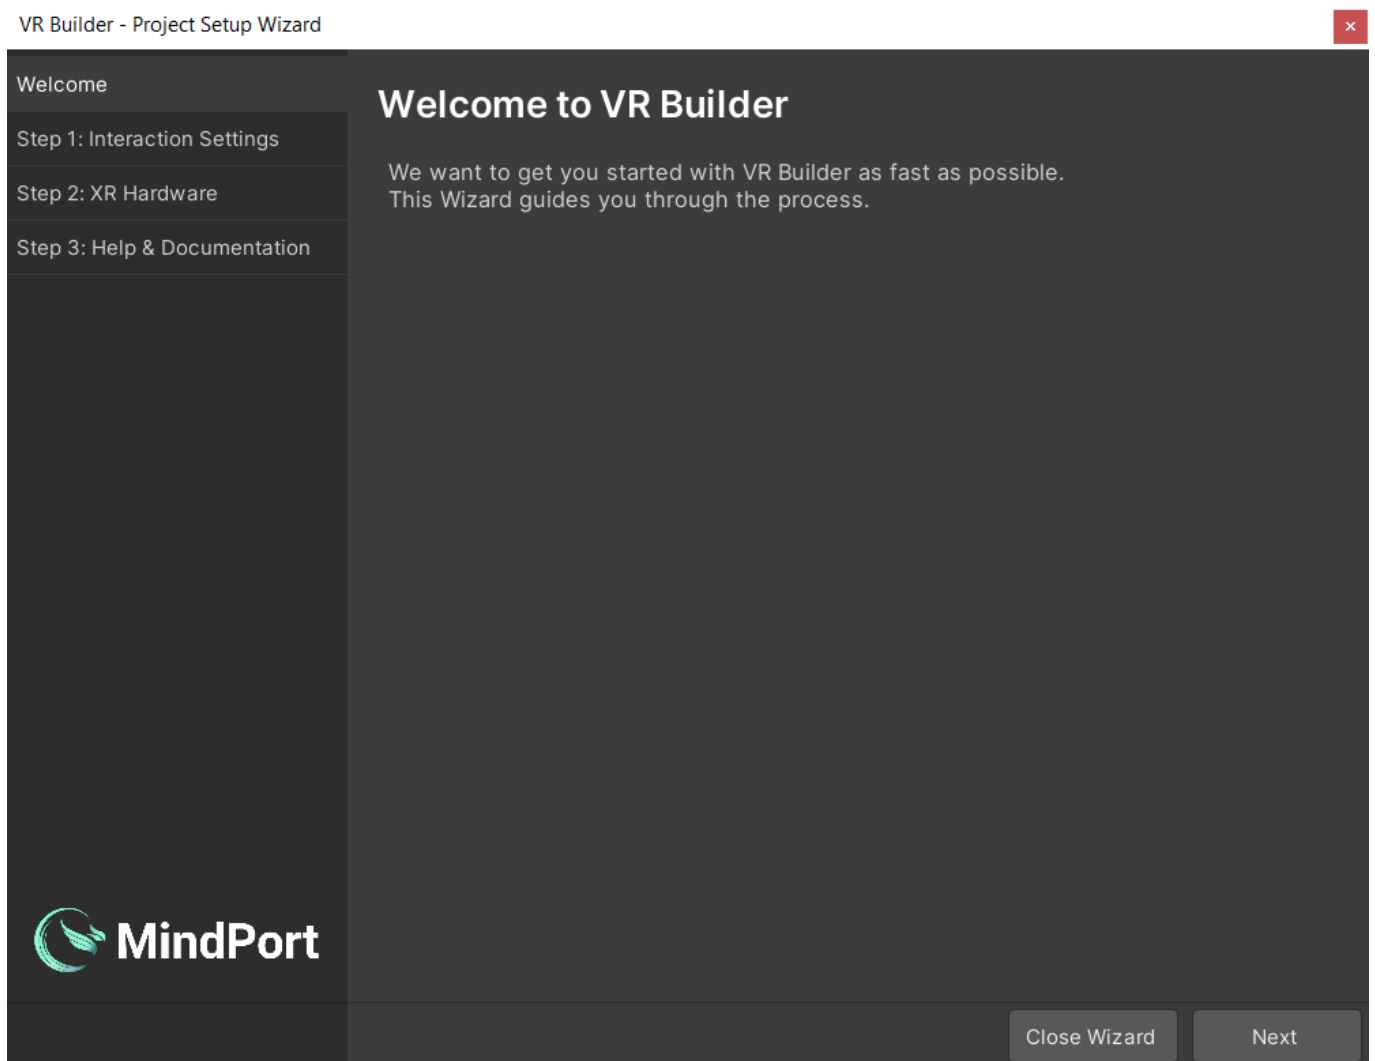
VR Builder - Project Setup Wizard

×

Welcome

Step 1: Interaction Settings

Step 2: XR Hardware

Step 3: Help & Documentation

MindPort

Welcome to VR Builder

We want to get you started with VR Builder as fast as possible.
This Wizard guides you through the process.

Close Wizard

Next